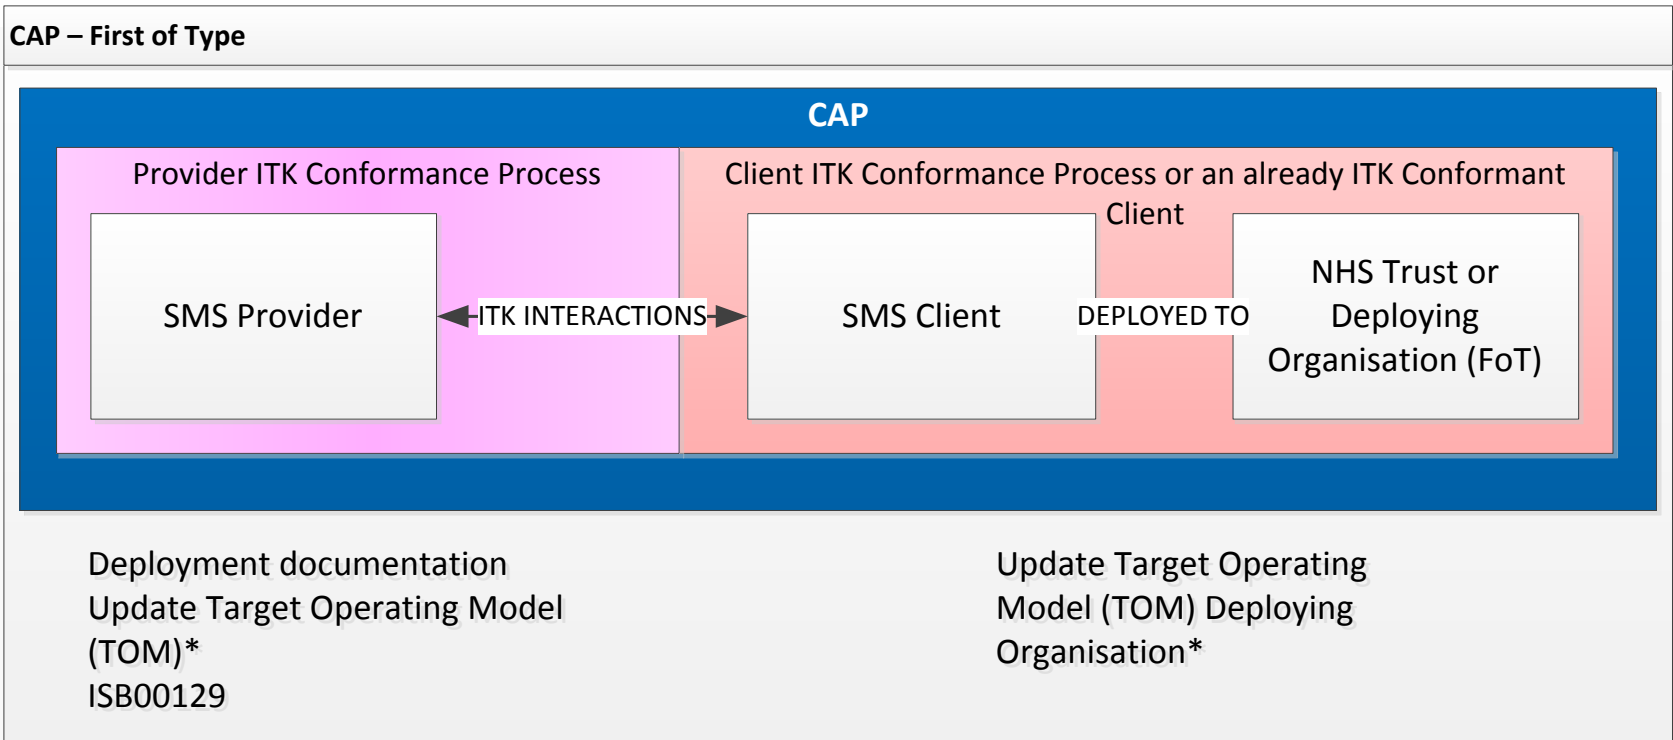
CAP – First of Type

CAP

Provider ITK Conformance Process

SMS Provider

ITK INTERACTIONS

Client ITK Conformance Process or an already ITK Conformant Client

SMS Client

DEPLOYED TO

NHS Trust or Deploying Organisation (FoT)

Deployment documentation
Update Target Operating Model (TOM)*
ISB00129

Update Target Operating Model (TOM) Deploying Organisation*